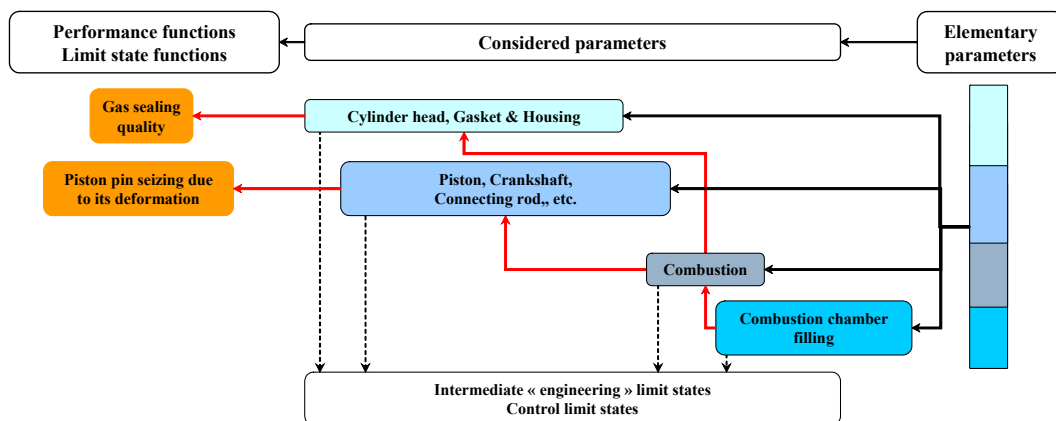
Performance functions
Limit state functions

Considered parameters

Elementary parameters

Gas sealing quality

Cylinder head, Gasket & Housing

Piston pin seizing due to its deformation

Piston, Crankshaft, Connecting rod,, etc.

Combustion

Combustion chamber filling

Intermediate « engineering » limit states
Control limit states